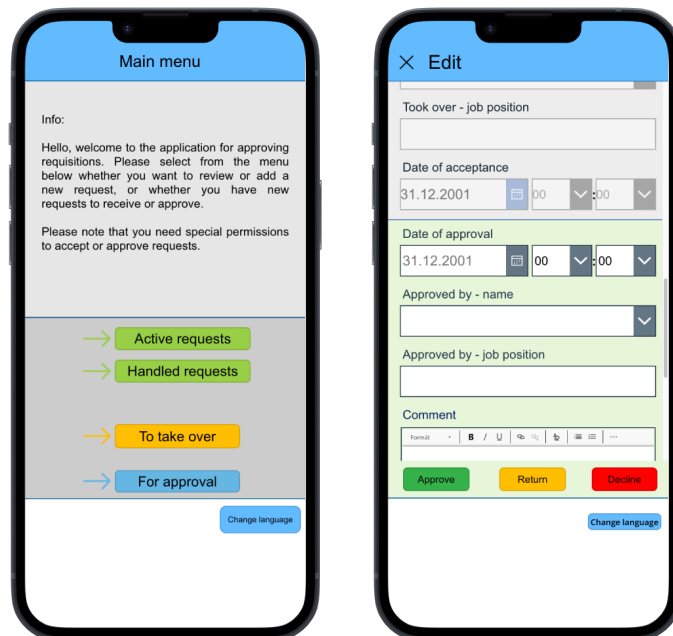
Main menu

Info:

Hello, welcome to the application for approving requisitions. Please select from the menu below whether you want to review or add a new request, or whether you have new requests to receive or approve.

Please note that you need special permissions to accept or approve requests.

Active requests

Handled requests

To take over

For approval

Change language

Edit

Took over - job position

Date of acceptance

31.12.2001 00 : 00

Date of approval

31.12.2001 00 : 00

Approved by - name

Approved by - job position

Comment

Formát B I U

Approve Return Decline

Change language